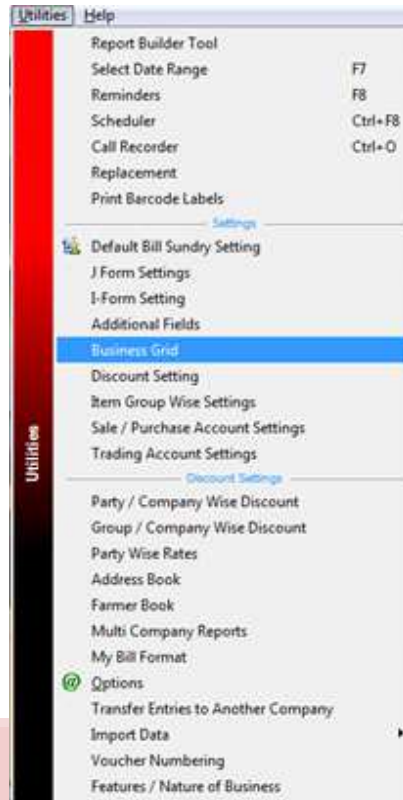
Utilities Help

Report Builder Tool
Select Date Range F7
Reminders F8
Scheduler Ctrl+F8
Call Recorder Ctrl+O
Replacement
Print Barcode Labels

Settings

Default Bill Sundry Setting
J Form Settings
I-Form Setting
Additional Fields
Business Grid
Discount Setting
Item Group Wise Settings
Sale / Purchase Account Settings
Trading Account Settings

Discount Settings

Party / Company Wise Discount
Group / Company Wise Discount
Party Wise Rates
Address Book
Farmer Book
Multi Company Reports
My Bill Format
Options
Transfer Entries to Another Company
Import Data
Voucher Numbering
Features / Nature of Business

Utilities